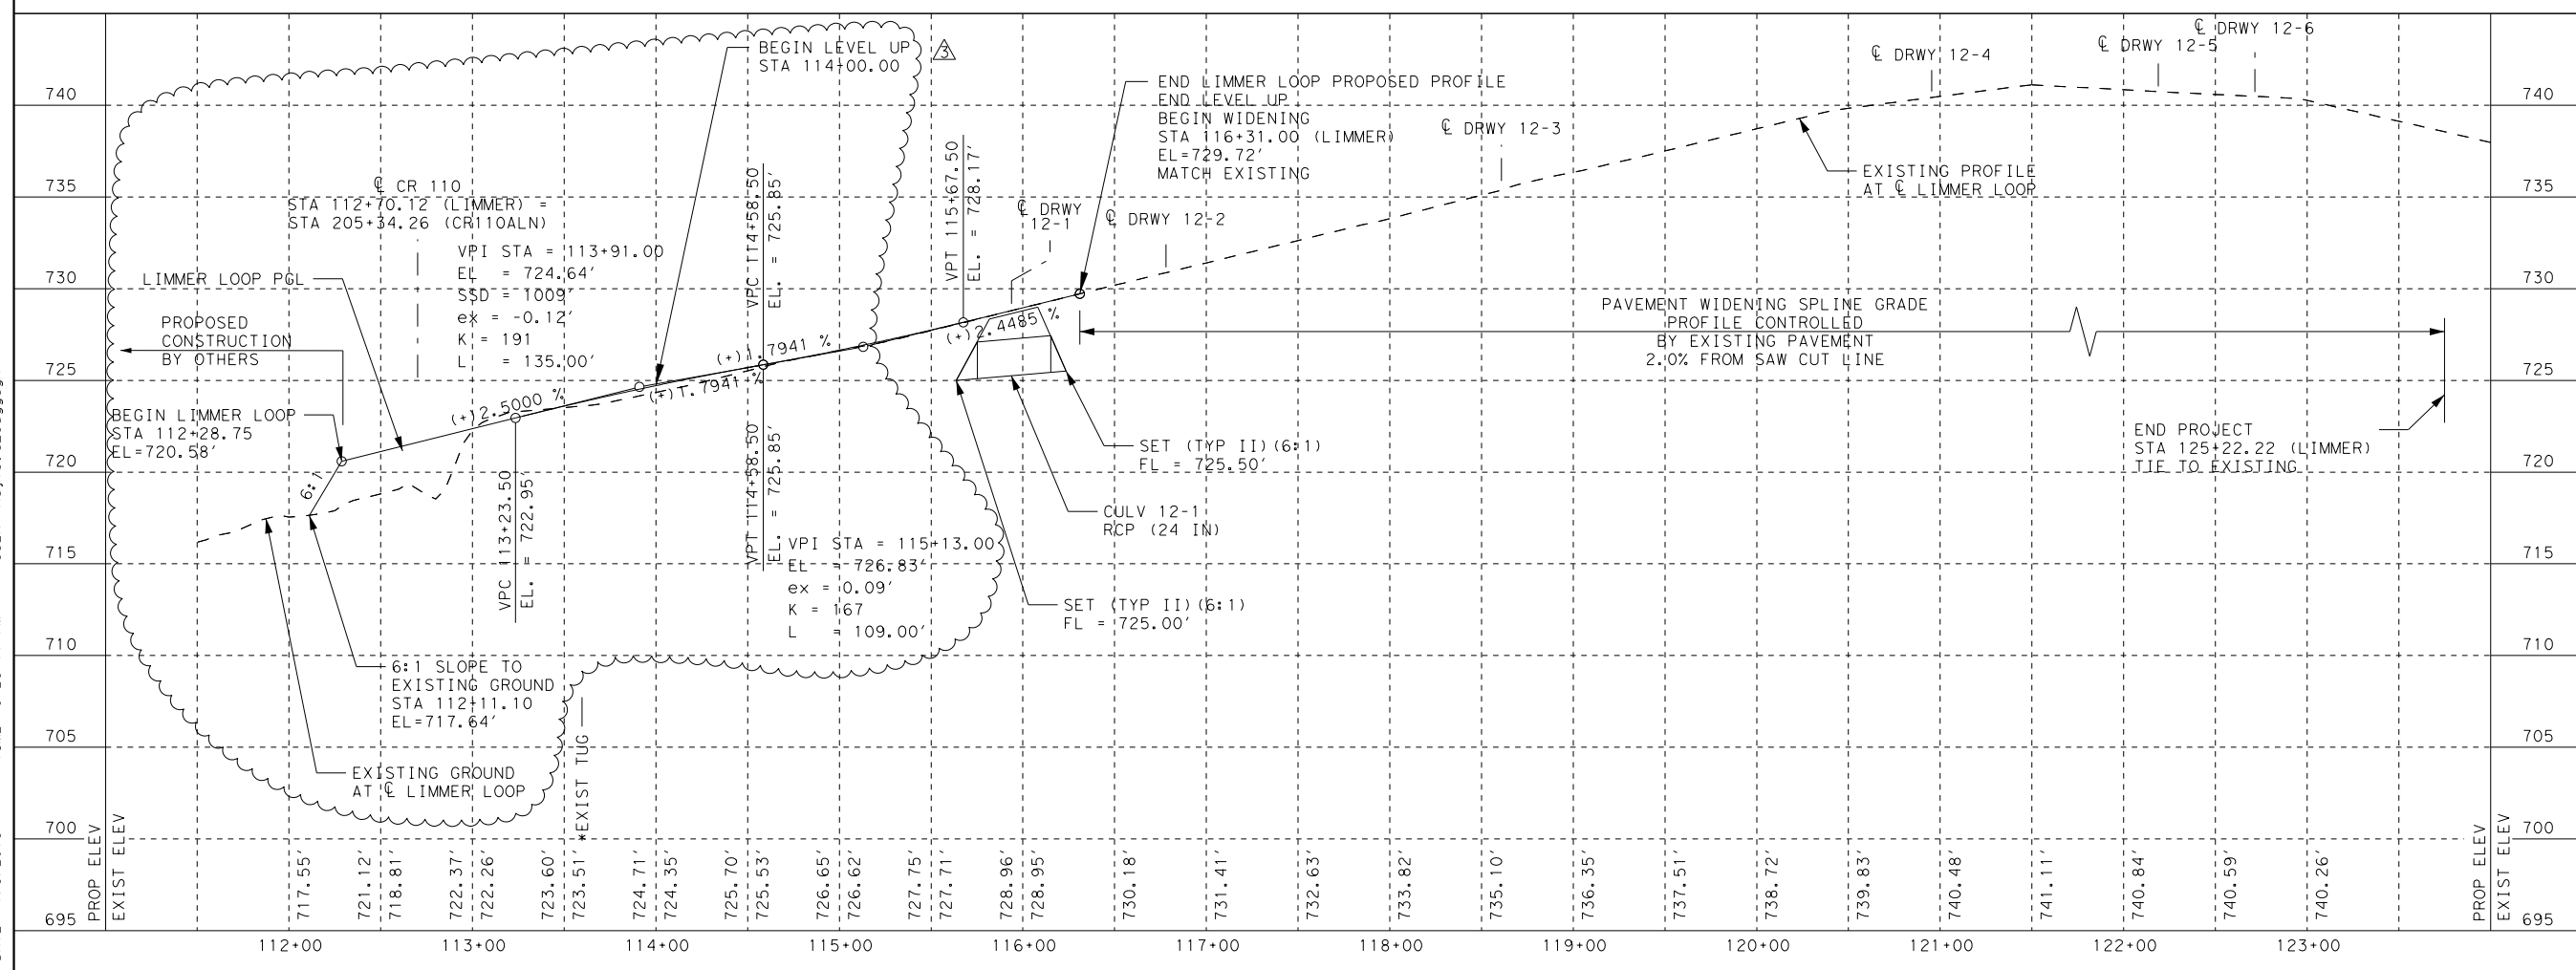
BEGIN LEVEL UP
STA 114+00.00
3

END LIMMER LOOP PROPOSED PROFILE
END LEVEL UP
BEGIN WIDENING
STA 116+31.00 (LIMMER)
EL=729.72'
MATCH EXISTING

℄ DRWY 12-3
℄ DRWY 12-4
℄ DRWY 12-5
℄ DRWY 12-6

EXISTING PROFILE
AT ℄ LIMMER LOOP

℄ CR 110
STA 112+70.12 (LIMMER) =
STA 205+34.26 (CR110ALN)

VPI STA = 113+91.00
EL = 724.64'
SSD = 1009'
ex = -0.12'
K = 191
L = 135.00'

VPC 114+58.50
EL. = 725.85'

VPT 115+67.50
EL. = 728.17'

℄ DRWY 12-1
℄ DRWY 12-2

LIMMER LOOP PGL

PROPOSED CONSTRUCTION BY OTHERS

BEGIN LIMMER LOOP
STA 112+28.75
EL=720.58'

(+)2.5000 %
(+)1.7941 %
(+)1.7941 %
(+)2.4485 %

PAVEMENT WIDENING SPLINE GRADE
PROFILE CONTROLLED
BY EXISTING PAVEMENT
2.0% FROM SAW CUT LINE

END PROJECT
STA 125+22.22 (LIMMER)
TIE TO EXISTING

SET (TYP II) (6:1)
FL = 725.50'

CULV 12-1
RCP (24 IN)

SET (TYP II) (6:1)
FL = 725.00'

6:1

VPC 113+23.50
EL. = 722.95'

VPT 114+58.50
EL. = 725.85'

VPI STA = 115+13.00
EL = 726.83'
ex = 0.09'
K = 167
L = 109.00'

6:1 SLOPE TO
EXISTING GROUND
STA 112+11.10
EL=717.64'

EXISTING GROUND
AT ℄ LIMMER LOOP

*EXIST TUG

740 735 730 725 720 715 710 705 700 695

PROP ELEV
EXIST ELEV

717.55' 721.12' 718.81' 722.37' 722.26' 723.60' 723.51' 724.71' 724.35' 725.70' 725.53' 726.65' 726.62' 727.75' 727.71' 728.96' 728.95' 730.18' 731.41' 732.63' 733.82' 735.10' 736.35' 737.51' 738.72' 739.83' 740.48' 741.11' 740.84' 740.59' 740.26'

112+00 113+00 114+00 115+00 116+00 117+00 118+00 119+00 120+00 121+00 122+00 123+00